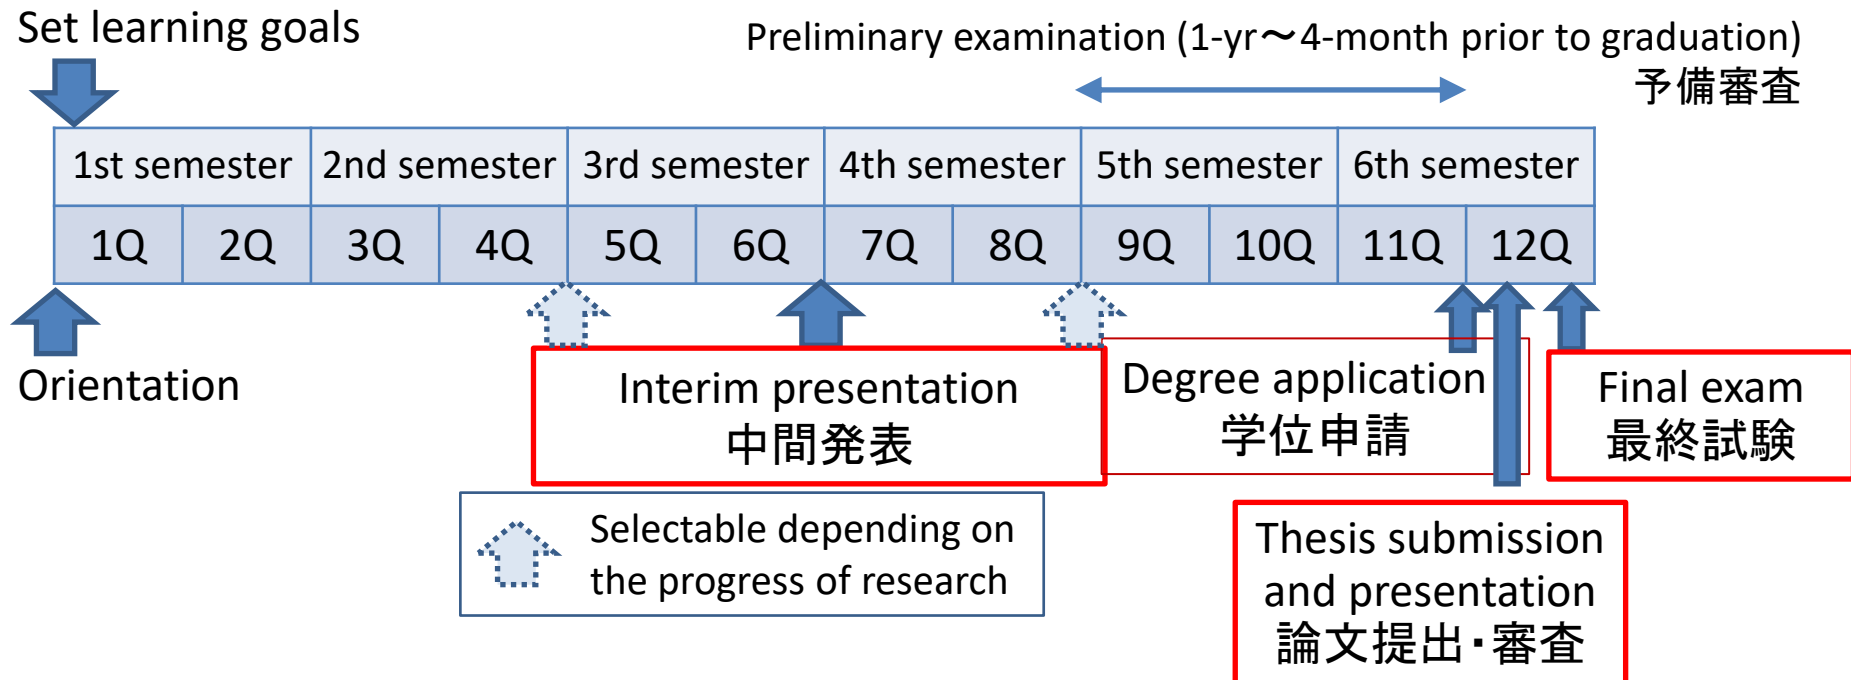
Set learning goals

Preliminary examination (1-yr～4-month prior to graduation)
予備審査

| 1st semester | | 2nd semester | | 3rd semester | | 4th semester | | 5th semester | | 6th semester | |
|---|---|---|---|---|---|---|---|---|---|---|---|
| 1Q | 2Q | 3Q | 4Q | 5Q | 6Q | 7Q | 8Q | 9Q | 10Q | 11Q | 12Q |

Orientation

Interim presentation
中間発表

Degree application
学位申請

Final exam
最終試験

Selectable depending on the progress of research

Thesis submission and presentation
論文提出・審査